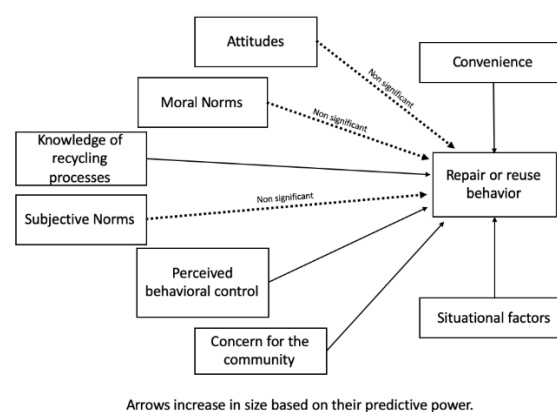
Attitudes

Non significant

Convenience

Moral Norms

Non significant

Knowledge of recycling processes

Repair or reuse behavior

Non significant

Subjective Norms

Perceived behavioral control

Concern for the community

Situational factors

Arrows increase in size based on their predictive power.